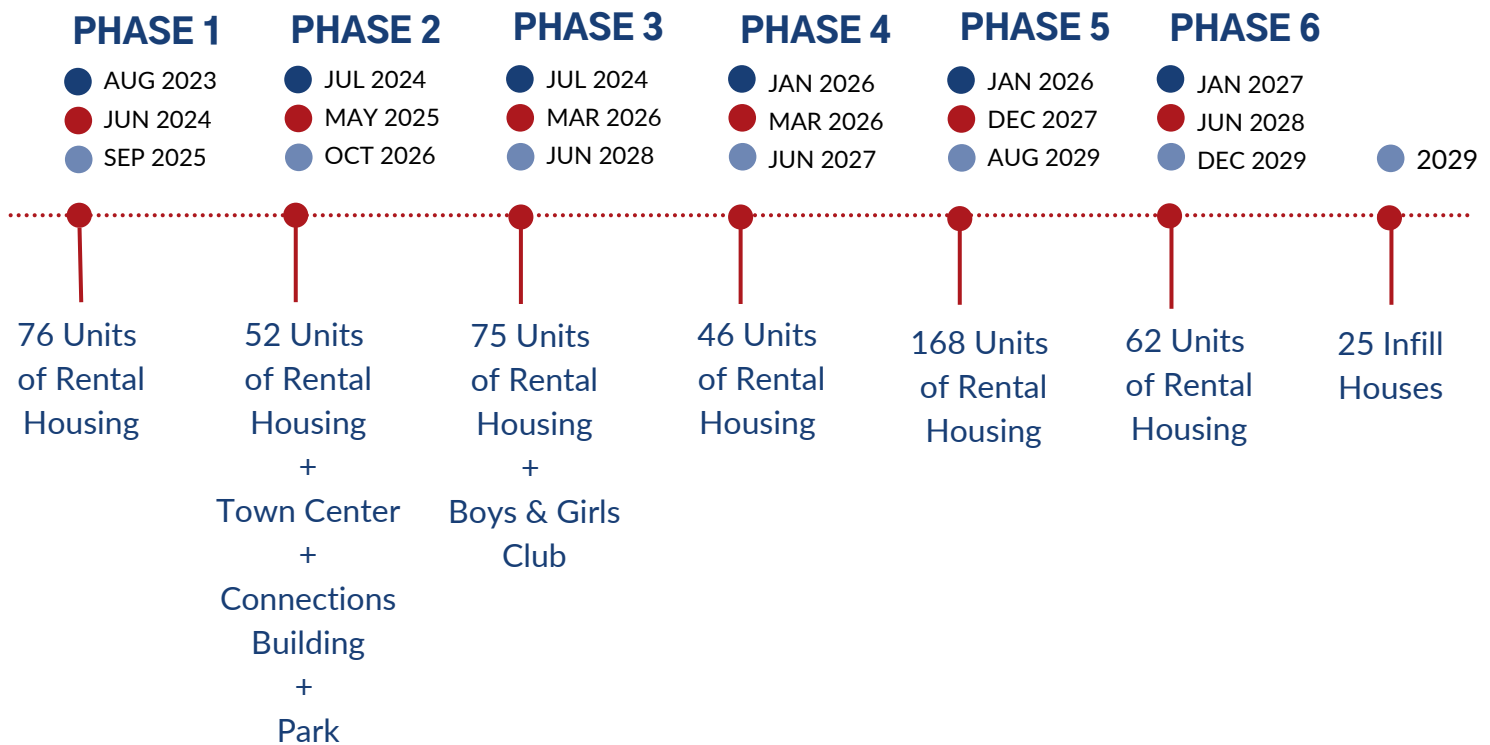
PHASE 1
AUG 2023
JUN 2024
SEP 2025

76 Units of Rental Housing

PHASE 2
JUL 2024
MAY 2025
OCT 2026

52 Units of Rental Housing
+
Town Center
+
Connections Building
+
Park

PHASE 3
JUL 2024
MAR 2026
JUN 2028

75 Units of Rental Housing
+
Boys & Girls Club

PHASE 4
JAN 2026
MAR 2026
JUN 2027

46 Units of Rental Housing

PHASE 5
JAN 2026
DEC 2027
AUG 2029

168 Units of Rental Housing

PHASE 6
JAN 2027
JUN 2028
DEC 2029

62 Units of Rental Housing

2029

25 Infill Houses